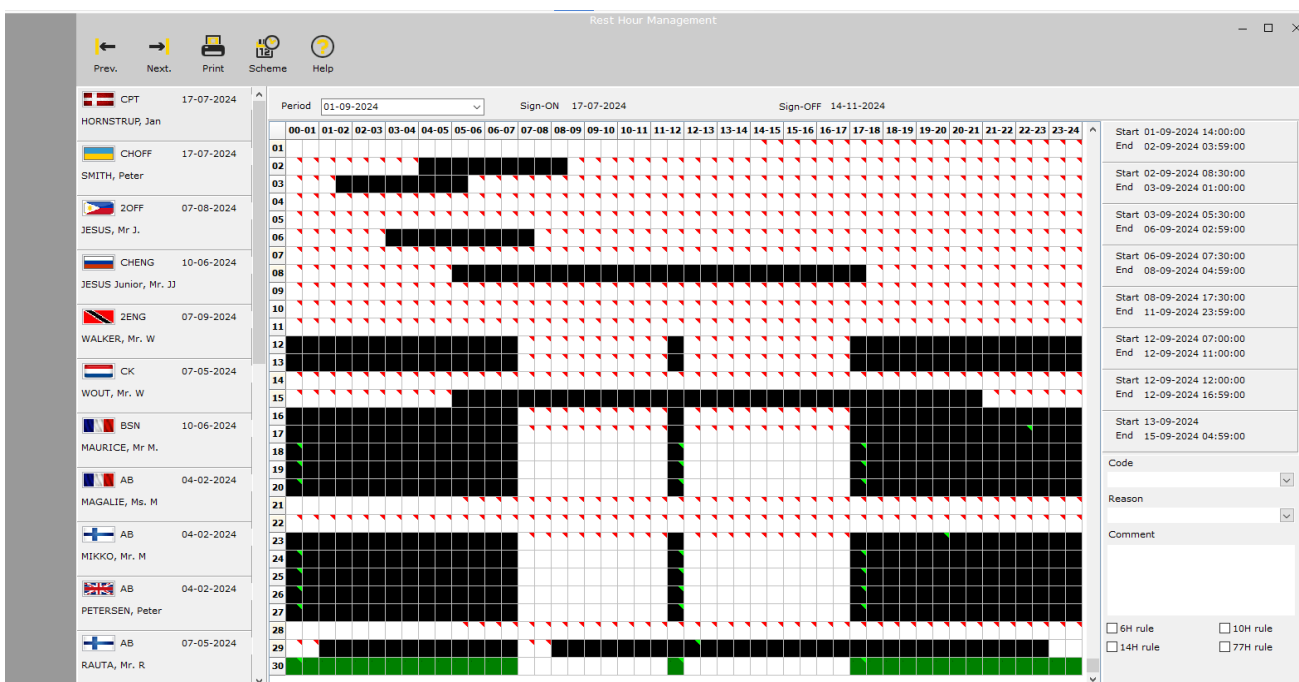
Rest Hour Management

Prev. Next. Print Scheme Help

CPT 17-07-2024
HORNSTRUP, Jan

CHOFF 17-07-2024
SMITH, Peter

2OFF 07-08-2024
JESUS, Mr J.

CHENG 10-06-2024
JESUS Junior, Mr. JJ

2ENG 07-09-2024
WALKER, Mr. W

CK 07-05-2024
WOUT, Mr. W

BSN 10-06-2024
MAURICE, Mr M.

AB 04-02-2024
MAGALIE, Ms. M

AB 04-02-2024
MIKKO, Mr. M

AB 04-02-2024
PETERSEN, Peter

AB 07-05-2024
RAUTA, Mr. R

Period 01-09-2024 Sign-ON 17-07-2024 Sign-OFF 14-11-2024

| | 00-01 | 01-02 | 02-03 | 03-04 | 04-05 | 05-06 | 06-07 | 07-08 | 08-09 | 09-10 | 10-11 | 11-12 | 12-13 | 13-14 | 14-15 | 15-16 | 16-17 | 17-18 | 18-19 | 19-20 | 20-21 | 21-22 | 22-23 | 23-24 |
|---|---|---|---|---|---|---|---|---|---|---|---|---|---|---|---|---|---|---|---|---|---|---|---|---|
| 01 | | | | | | | | | | | | | | | | | | | | | | | | |
| 02 | | | | | | | | | | | | | | | | | | | | | | | | |
| 03 | | | | | | | | | | | | | | | | | | | | | | | | |
| 04 | | | | | | | | | | | | | | | | | | | | | | | | |
| 05 | | | | | | | | | | | | | | | | | | | | | | | | |
| 06 | | | | | | | | | | | | | | | | | | | | | | | | |
| 07 | | | | | | | | | | | | | | | | | | | | | | | | |
| 08 | | | | | | | | | | | | | | | | | | | | | | | | |
| 09 | | | | | | | | | | | | | | | | | | | | | | | | |
| 10 | | | | | | | | | | | | | | | | | | | | | | | | |
| 11 | | | | | | | | | | | | | | | | | | | | | | | | |
| 12 | | | | | | | | | | | | | | | | | | | | | | | | |
| 13 | | | | | | | | | | | | | | | | | | | | | | | | |
| 14 | | | | | | | | | | | | | | | | | | | | | | | | |
| 15 | | | | | | | | | | | | | | | | | | | | | | | | |
| 16 | | | | | | | | | | | | | | | | | | | | | | | | |
| 17 | | | | | | | | | | | | | | | | | | | | | | | | |
| 18 | | | | | | | | | | | | | | | | | | | | | | | | |
| 19 | | | | | | | | | | | | | | | | | | | | | | | | |
| 20 | | | | | | | | | | | | | | | | | | | | | | | | |
| 21 | | | | | | | | | | | | | | | | | | | | | | | | |
| 22 | | | | | | | | | | | | | | | | | | | | | | | | |
| 23 | | | | | | | | | | | | | | | | | | | | | | | | |
| 24 | | | | | | | | | | | | | | | | | | | | | | | | |
| 25 | | | | | | | | | | | | | | | | | | | | | | | | |
| 26 | | | | | | | | | | | | | | | | | | | | | | | | |
| 27 | | | | | | | | | | | | | | | | | | | | | | | | |
| 28 | | | | | | | | | | | | | | | | | | | | | | | | |
| 29 | | | | | | | | | | | | | | | | | | | | | | | | |
| 30 | | | | | | | | | | | | | | | | | | | | | | | | |

Start 01-09-2024 14:00:00
End 02-09-2024 03:59:00

Start 02-09-2024 08:30:00
End 03-09-2024 01:00:00

Start 03-09-2024 05:30:00
End 06-09-2024 02:59:00

Start 06-09-2024 07:30:00
End 08-09-2024 04:59:00

Start 08-09-2024 17:30:00
End 11-09-2024 23:59:00

Start 12-09-2024 07:00:00
End 12-09-2024 11:00:00

Start 12-09-2024 12:00:00
End 12-09-2024 16:59:00

Start 13-09-2024
End 15-09-2024 04:59:00

Code

Reason

Comment

6H rule
10H rule
14H rule
77H rule